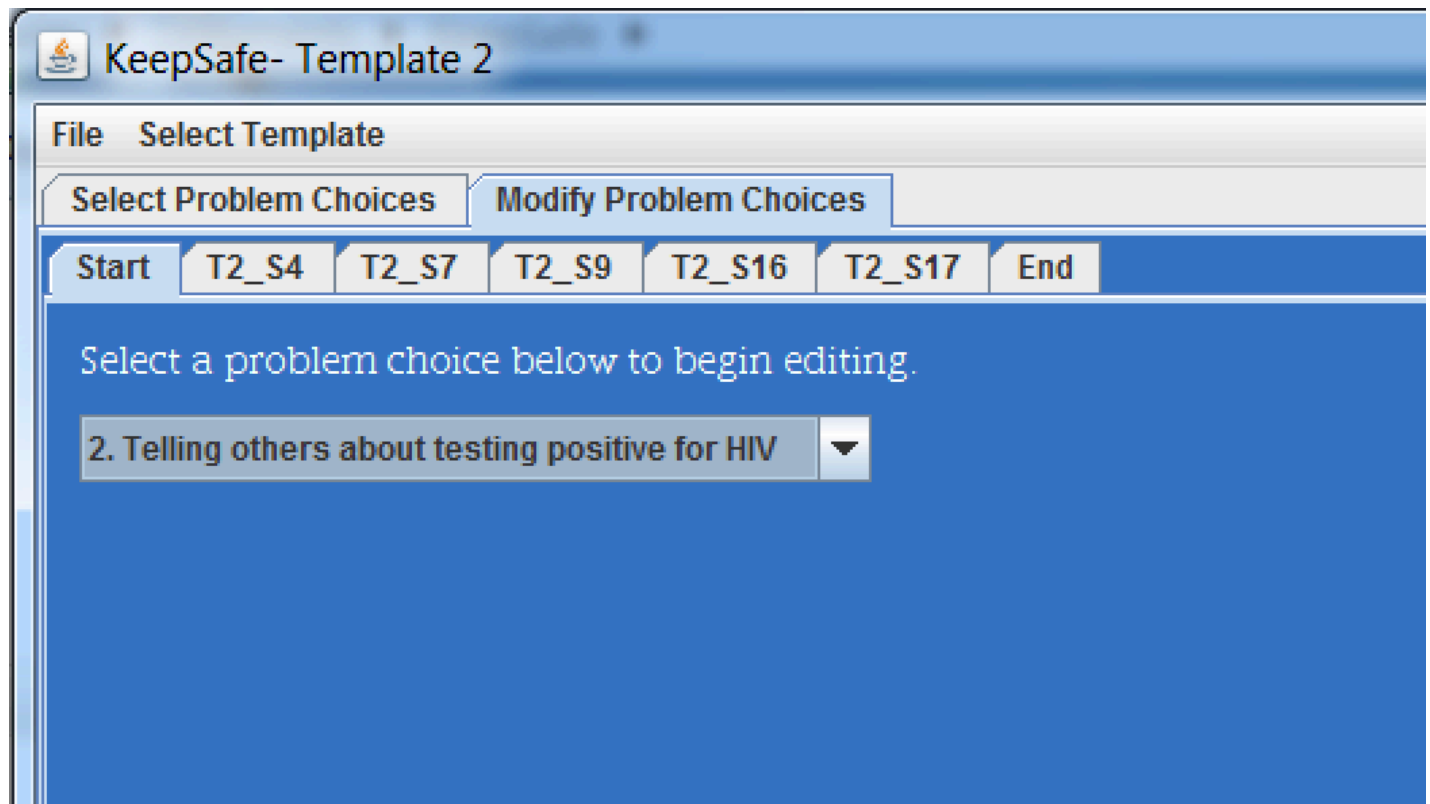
KeepSafe- Template 2

File Select Template

Select Problem Choices Modify Problem Choices

Start T2_S4 T2_S7 T2_S9 T2_S16 T2_S17 End

Select a problem choice below to begin editing.

2. Telling others about testing positive for HIV